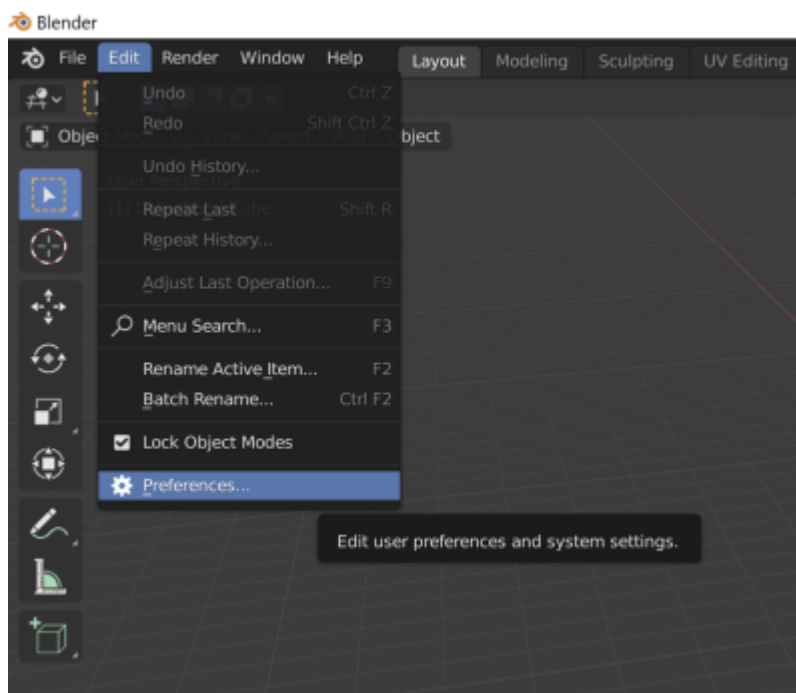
Blender

File Edit Render Window Help Layout Modeling Sculpting UV Editing

Obje bject

Undo Ctrl Z
Redo Shift Ctrl Z
Undo History...
Repeat Last Shift R
Repeat History...
Adjust Last Operation... F9
Menu Search... F3
Rename Active Item... F2
Batch Rename... Ctrl F2
Lock Object Modes
Preferences...

Edit user preferences and system settings.